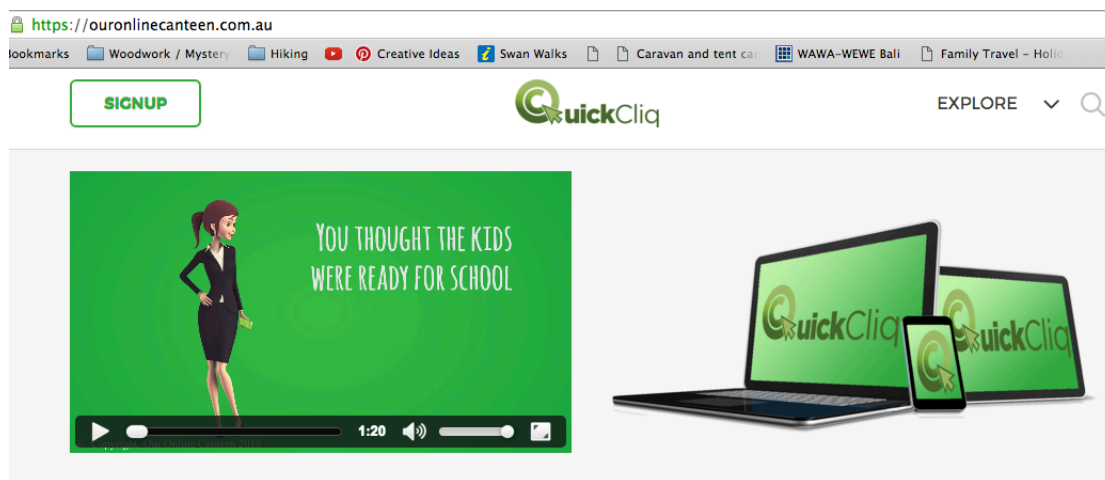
https://ouronlinecanteen.com.au

ookmarks Woodwork / Mystery Hiking Creative Ideas Swan Walks Caravan and tent ca WAWA-WEWE Bali Family Travel - Holic

SIGNUP

QuickCliq

EXPLORE

YOU THOUGHT THE KIDS WERE READY FOR SCHOOL

1:20

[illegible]

QuickCliq

QuickCliq